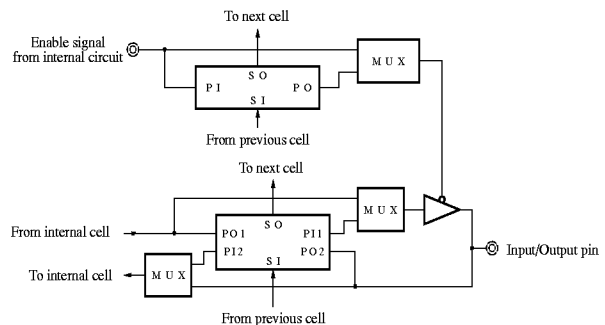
To next cell

Enable signal from internal circuit

M U X

S O

P I

P O

S I

From previous cell

To next cell

M U X

From internal cell

S O

P O 1

P I 1

P I 2

P O 2

Input/Output pin

To internal cell

M U X

S I

From previous cell